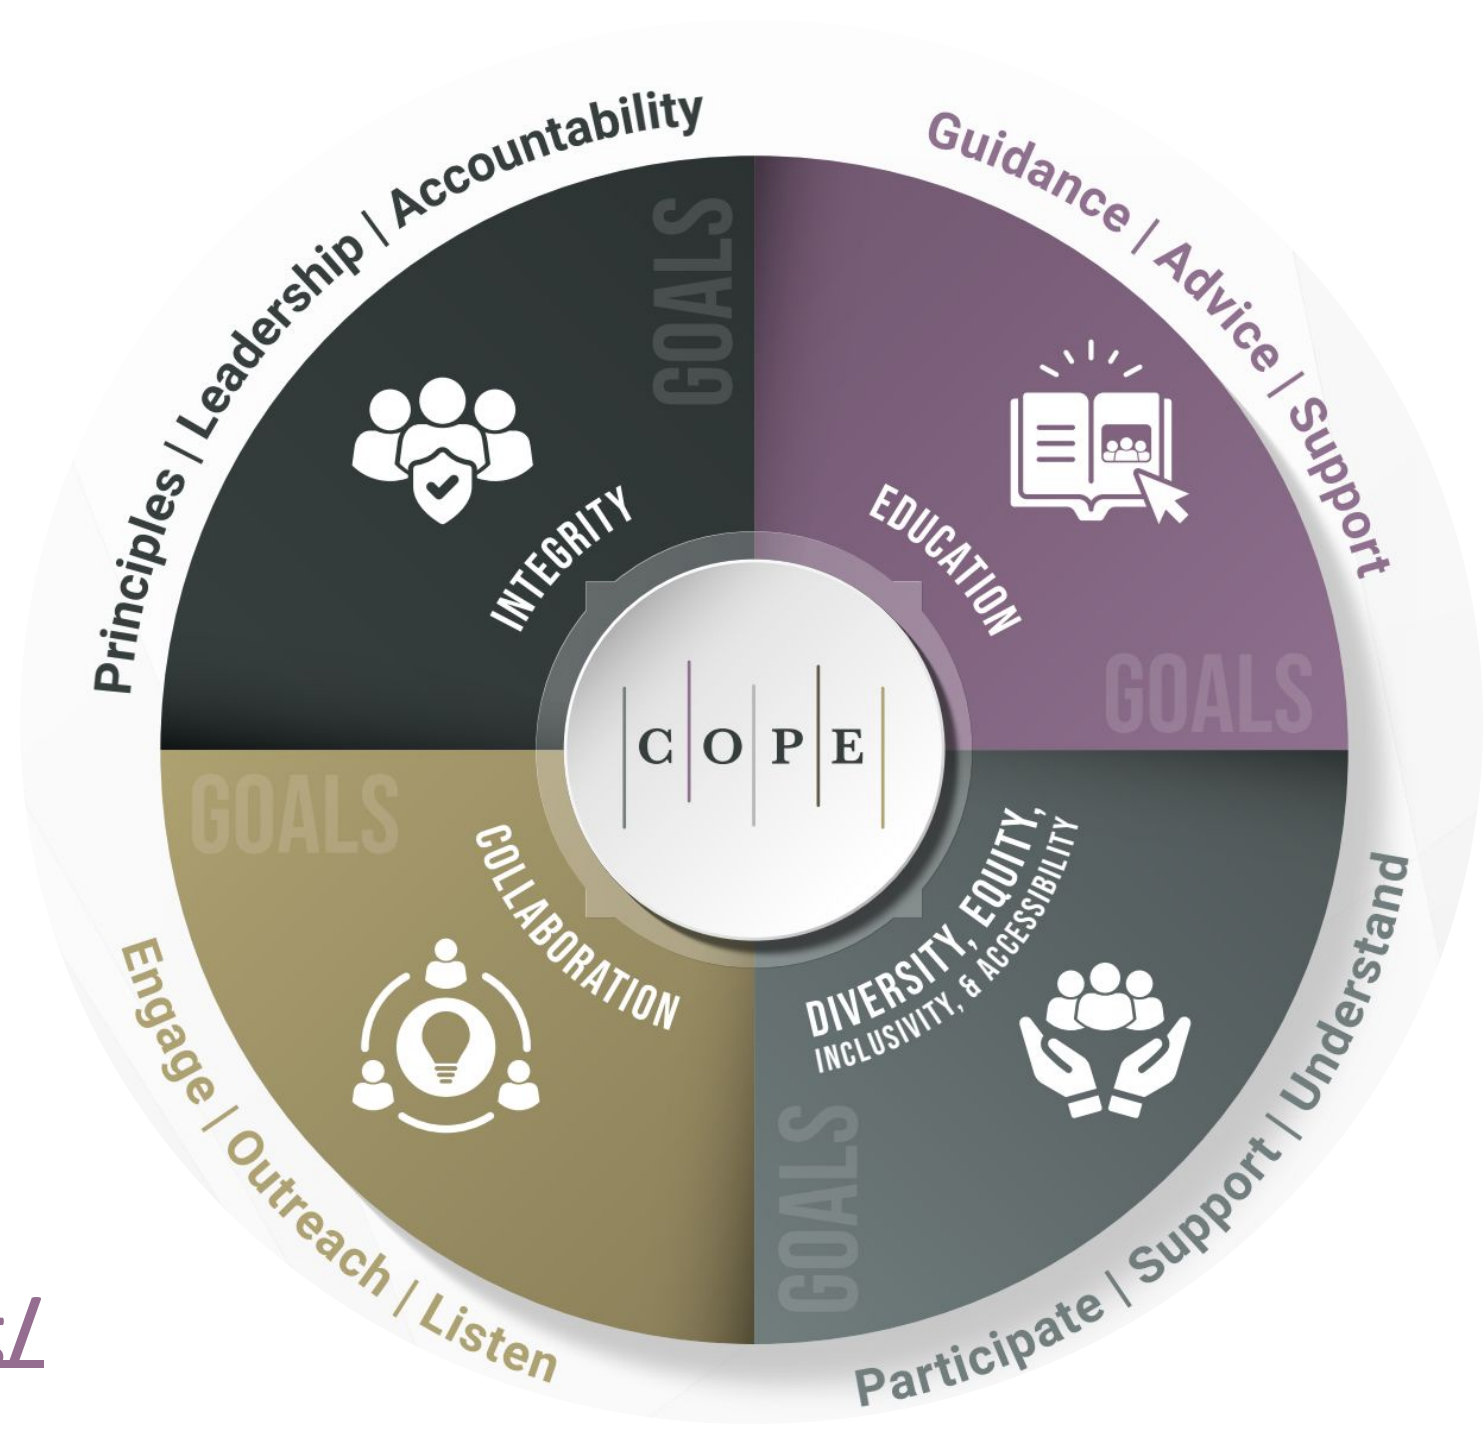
Principles / Leadership / Accountability

GOALS

INTEGRITY

Guidance / Advice / Support

EDUCATION

GOALS

C O P E

GOALS

COLLABORATION

Engage / Outreach / Listen

DIVERSITY, EQUITY, INCLUSIVITY, & ACCESSIBILITY

GOALS

Participate / Support / Understand